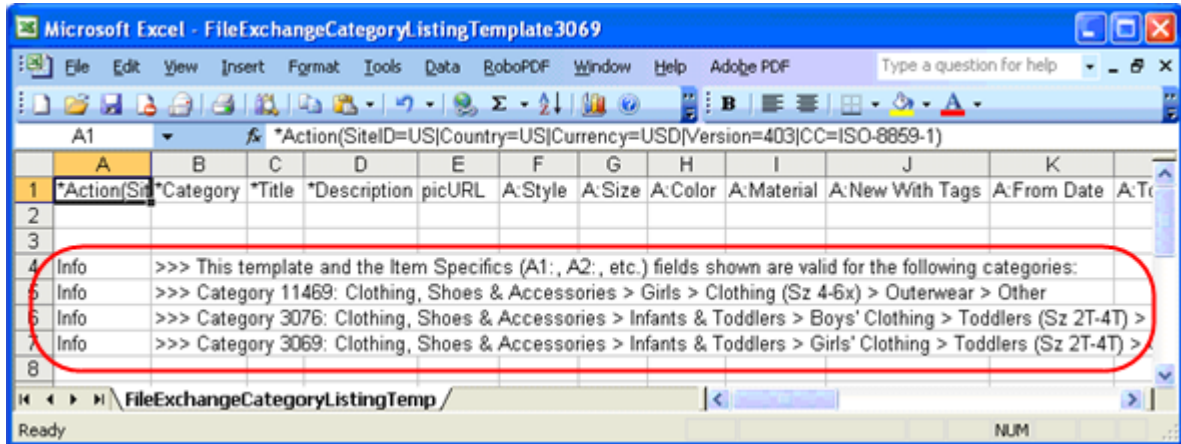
Microsoft Excel - FileExchangeCategoryListingTemplate3069

File Edit View Insert Format Tools Data RoboPDF Window Help Adobe PDF Type a question for help

A1 *Action(SiteID=US|Country=US|Currency=USD|Version=403|CC=ISO-8859-1)

| | A | B | C | D | E | F | G | H | I | J | K | |
|---|---|---|---|---|---|---|---|---|---|---|---|---|
| 1 | *Action(Sit | *Category | *Title | *Description | picURL | A:Style | A:Size | A:Color | A:Material | A:New With Tags | A:From Date | A:T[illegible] |
| 2 | | | | | | | | | | | | |
| 3 | | | | | | | | | | | | |
| 4 | Info | >>> This template and the Item Specifics (A1:, A2:, etc.) fields shown are valid for the following categories: | | | | | | | | | | |
| 5 | Info | >>> Category 11469: Clothing, Shoes & Accessories > Girls > Clothing (Sz 4-6x) > Outerwear > Other | | | | | | | | | | |
| 6 | Info | >>> Category 3076: Clothing, Shoes & Accessories > Infants & Toddlers > Boys' Clothing > Toddlers (Sz 2T-4T) > | | | | | | | | | | |
| 7 | Info | >>> Category 3069: Clothing, Shoes & Accessories > Infants & Toddlers > Girls' Clothing > Toddlers (Sz 2T-4T) > | | | | | | | | | | |
| 8 | | | | | | | | | | | | |

FileExchangeCategoryListingTemp

Ready NUM